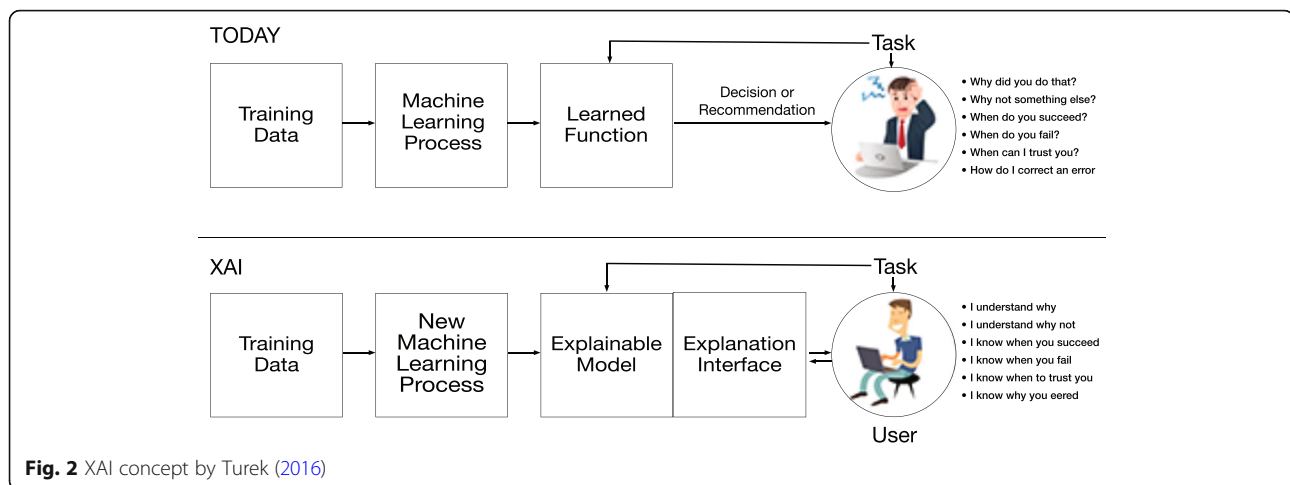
TODAY

Training Data

Machine Learning Process

Learned Function

Task

Decision or Recommendation

• Why did you do that?
• Why not something else?
• When do you succeed?
• When do you fail?
• When can I trust you?
• How do I correct an error

XAI

Training Data

New Machine Learning Process

Explainable Model

Explanation Interface

Task

User

• I understand why
• I understand why not
• I know when you succeed
• I know when you fail
• I know when to trust you
• I know why you eered

Fig. 2 XAI concept by Turek (2016)